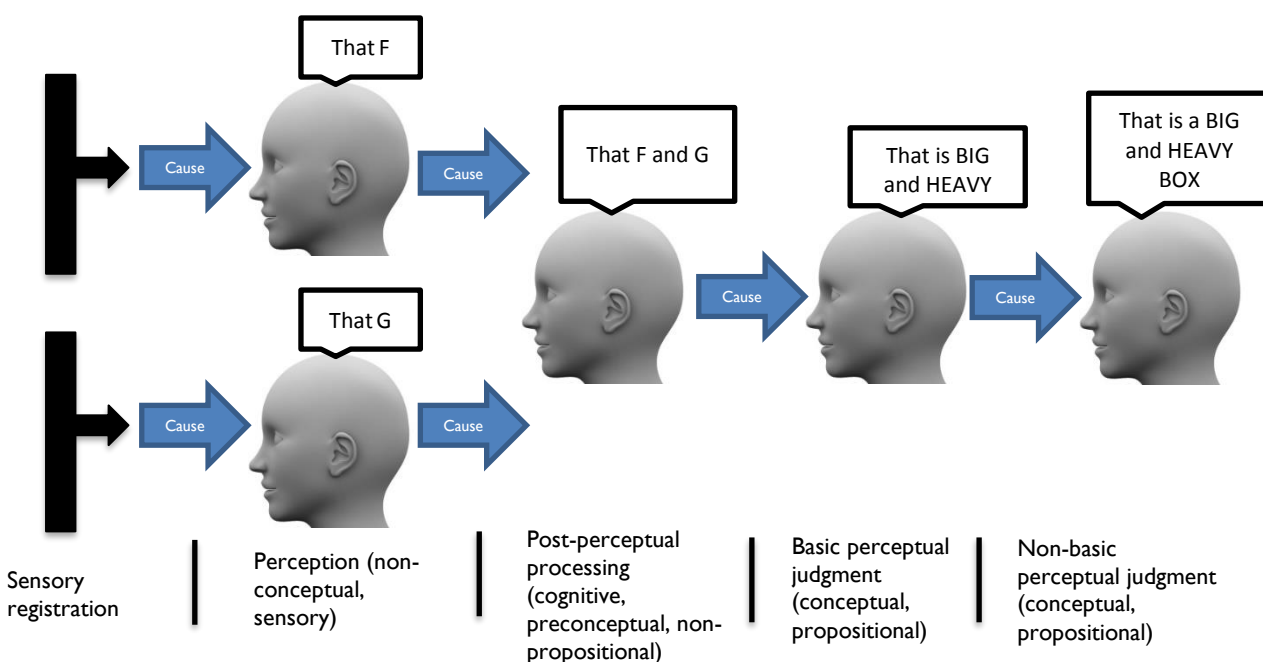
That F

Cause

Cause

That F and G

That is BIG and HEAVY

That is a BIG and HEAVY BOX

Cause

Cause

That G

Cause

Cause

Sensory registration

Perception (non-conceptual, sensory)

Post-perceptual processing (cognitive, preconceptual, non-propositional)

Basic perceptual judgment (conceptual, propositional)

Non-basic perceptual judgment (conceptual, propositional)